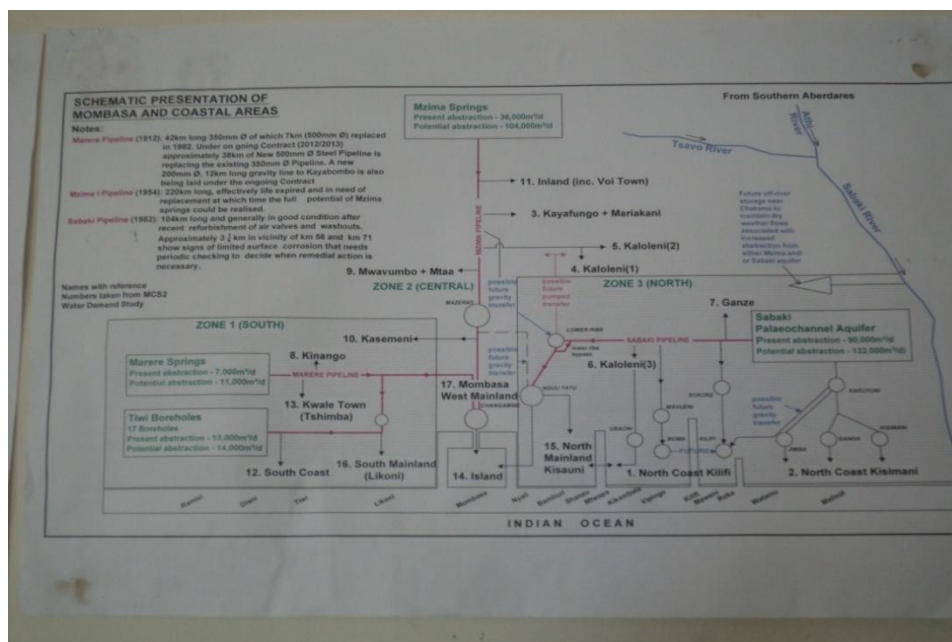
SCHEMATIC PRESENTATION OF MOMBASA AND COASTAL AREAS

Notes:
Marere Pipeline (1912): 42km long 350mm Ø of which 7km (500mm Ø) replaced in 1982. Under on going Contract (2012/2013) approximately 38km of New 500mm Ø Steel Pipeline is replacing the existing 350mm Ø Pipeline. A new 200mm Ø, 12km long gravity line to Kayabombo is also being laid under the ongoing Contract
Mzima I Pipeline (1954): 220km long, effectively life expired and in need of replacement at which time the full potential of Mzima springs could be realised
Sabaki Pipeline (1982): 104km long and generally in good condition after recent refurbishment of air valves and washouts. Approximately 3 ½ km in vicinity of km 56 and km 71 show signs of limited surface corrosion that needs periodic checking to decide when remedial action is necessary.

Names with reference Numbers taken from MCS2 Water Demand Study

Mzima Springs
Present abstraction - 36,000m³/d
Potential abstraction - 104,000m³/d

From Southern Aberdares

Athi River

Tsavo River

Sabaki River

Future off-river storage near Chakama to maintain dry weather flows associated with increased abstraction from either Mzima and or Sabaki aquifer

11. Inland (inc. Voi Town)
3. Kayafungo + Mariakani
5. Kaloleni(2)
4. Kaloleni(1)
9. Mwavumbo + Mtaa
ZONE 2 (CENTRAL)
ZONE 3 (NORTH)
MZIMA PIPELINE
possible future gravity transfer
possible future pumped transfer
7. Ganze
MAZERAS
ZONE 1 (SOUTH)
10. Kasemeni
LOWER RIBE
SABAKI PIPELINE
Sabaki Palaeochannel Aquifer
Present abstraction - 90,000m³/d
Potential abstraction - 132,000m³/d
Marere Springs
Present abstraction - 7,000m³/d
Potential abstraction - 11,000m³/d
8. Kinango
MARERE PIPELINE
possible future gravity transfer
6. Kaloleni(3)
17. Mombasa West Mainland
NGUU TATU
13. Kwale Town (Tshimba)
Tiwi Boreholes
17 Boreholes
Present abstraction - 13,000m³/d
Potential abstraction - 14,000m³/d
CHANGAMWE
15. North Mainland Kisauni
URADI
MAVUENI
SOKOKE
KAKUYUNI
possible future gravity transfer
FUTURE
KILIFI
JIMBA
GANDA
KIBARANI
12. South Coast
16. South Mainland (Likoni)
14. Island
1. North Coast Kilifi
2. North Coast Kisimani
Kinondo
Diani
Tiwi
Likoni
Mombasa
Nyali
Bamburi
Shanzu
Mtwapa
Kikambala
Vipingo
Kilifi
Mnarani
Roka
Watamu
Malindi
INDIAN OCEAN